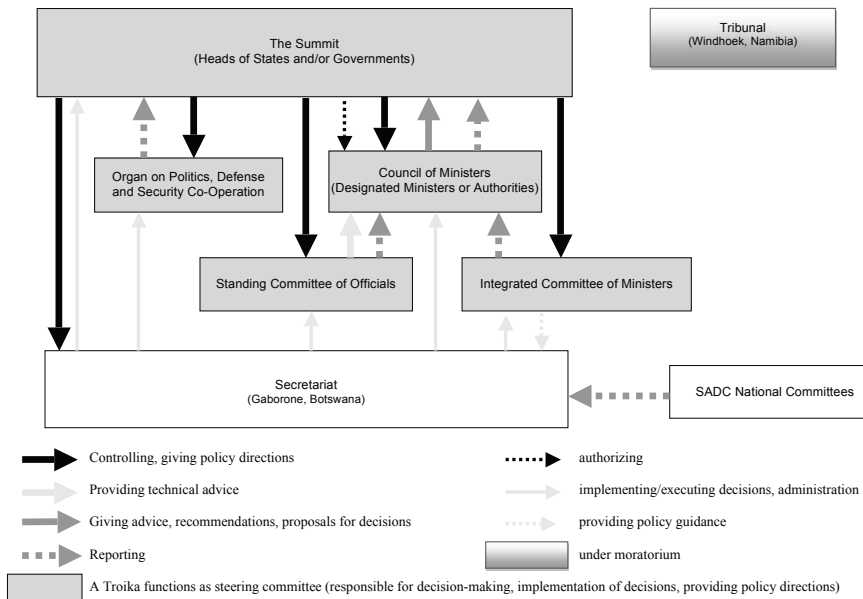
The Summit
(Heads of States and/or Governments)

Tribunal
(Windhoek, Namibia)

Organ on Politics, Defense and Security Co-Operation

Council of Ministers
(Designated Ministers or Authorities)

Standing Committee of Officials

Integrated Committee of Ministers

Secretariat
(Gaborone, Botswana)

SADC National Committees

Controlling, giving policy directions

Providing technical advice

Giving advice, recommendations, proposals for decisions

Reporting

authorizing

implementing/executing decisions, administration

providing policy guidance

under moratorium

A Troika functions as steering committee (responsible for decision-making, implementation of decisions, providing policy directions)